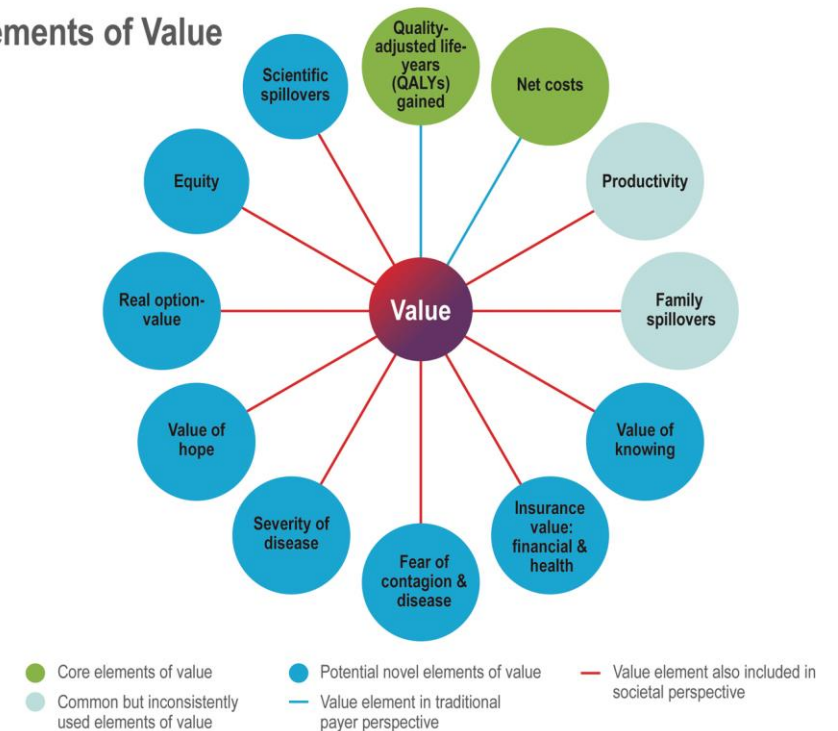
ements of Value

Quality-adjusted life-years (QALYs) gained

Net costs

Productivity

Family spillovers

Value of knowing

Insurance value: financial & health

Fear of contagion & disease

Severity of disease

Value of hope

Real option-value

Equity

Scientific spillovers

Value

Core elements of value

Common but inconsistently used elements of value

Potential novel elements of value

Value element in traditional payer perspective

Value element also included in societal perspective